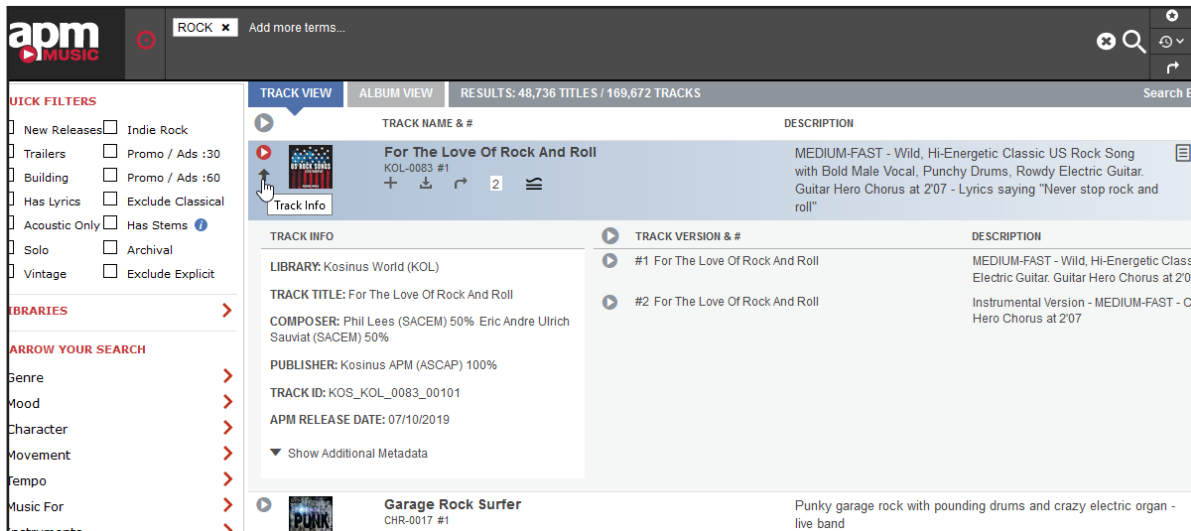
apm MUSIC

ROCK ×

Add more terms...

UICK FILTERS

New Releases
Indie Rock
Trailers
Promo / Ads :30
Building
Promo / Ads :60
Has Lyrics
Exclude Classical
Acoustic Only
Has Stems
Solo
Archival
Vintage
Exclude Explicit

IBRARIES

ARROW YOUR SEARCH

Genre
Mood
Character
Movement
Tempo
Music For
nstruments

TRACK VIEW

ALBUM VIEW

RESULTS: 48,736 TITLES / 169,672 TRACKS

Search B

TRACK NAME & #

DESCRIPTION

For The Love Of Rock And Roll

KOL-0083 #1

2

Track Info

MEDIUM-FAST - Wild, Hi-Energetic Classic US Rock Song with Bold Male Vocal, Punchy Drums, Rowdy Electric Guitar. Guitar Hero Chorus at 2'07 - Lyrics saying "Never stop rock and roll"

TRACK INFO

LIBRARY: Kosinus World (KOL)

TRACK TITLE: For The Love Of Rock And Roll

COMPOSER: Phil Lees (SACEM) 50% Eric Andre Ulrich Sauviat (SACEM) 50%

PUBLISHER: Kosinus APM (ASCAP) 100%

TRACK ID: KOS_KOL_0083_00101

APM RELEASE DATE: 07/10/2019

Show Additional Metadata

TRACK VERSION & #

DESCRIPTION

#1 For The Love Of Rock And Roll

MEDIUM-FAST - Wild, Hi-Energetic Class Electric Guitar. Guitar Hero Chorus at 2'0

#2 For The Love Of Rock And Roll

Instrumental Version - MEDIUM-FAST - C Hero Chorus at 2'07

Garage Rock Surfer

CHR-0017 #1

Punky garage rock with pounding drums and crazy electric organ - live band